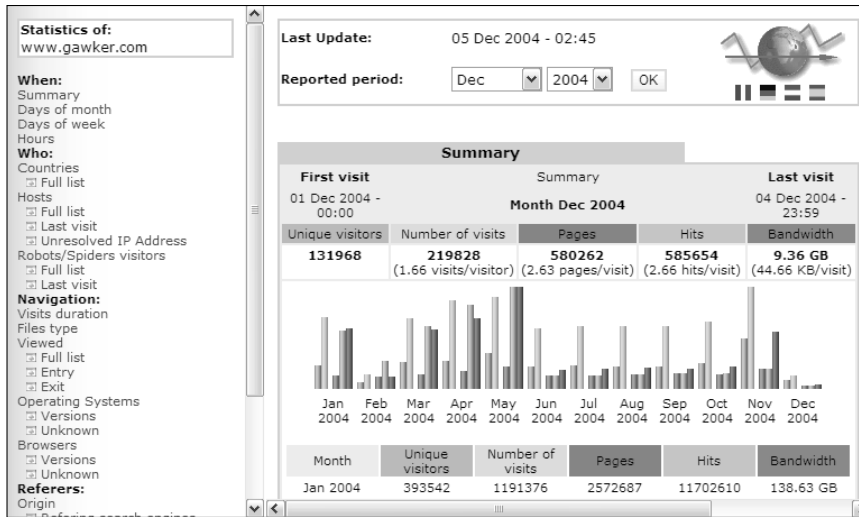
Statistics of:
www.gawker.com

When:
Summary
Days of month
Days of week
Hours
Who:
Countries
Full list
Hosts
Full list
Last visit
Unresolved IP Address
Robots/Spiders visitors
Full list
Last visit
Navigation:
Visits duration
Files type
Viewed
Full list
Entry
Exit
Operating Systems
Versions
Unknown
Browsers
Versions
Unknown
Referers:
Origin
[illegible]

Last Update: 05 Dec 2004 - 02:45

Reported period: Dec 2004 OK

Summary

| First visit | Summary | | | Last visit |
|---|---|---|---|---|
| 01 Dec 2004 - 00:00 | Month Dec 2004 | | | 04 Dec 2004 - 23:59 |
| Unique visitors | Number of visits | Pages | Hits | Bandwidth |
| 131968 | 219828 (1.66 visits/visitor) | 580262 (2.63 pages/visit) | 585654 (2.66 hits/visit) | 9.36 GB (44.66 KB/visit) |

Jan 2004 Feb 2004 Mar 2004 Apr 2004 May 2004 Jun 2004 Jul 2004 Aug 2004 Sep 2004 Oct 2004 Nov 2004 Dec 2004

| Month | Unique visitors | Number of visits | Pages | Hits | Bandwidth |
|---|---|---|---|---|---|
| Jan 2004 | 393542 | 1191376 | 2572687 | 11702610 | 138.63 GB |